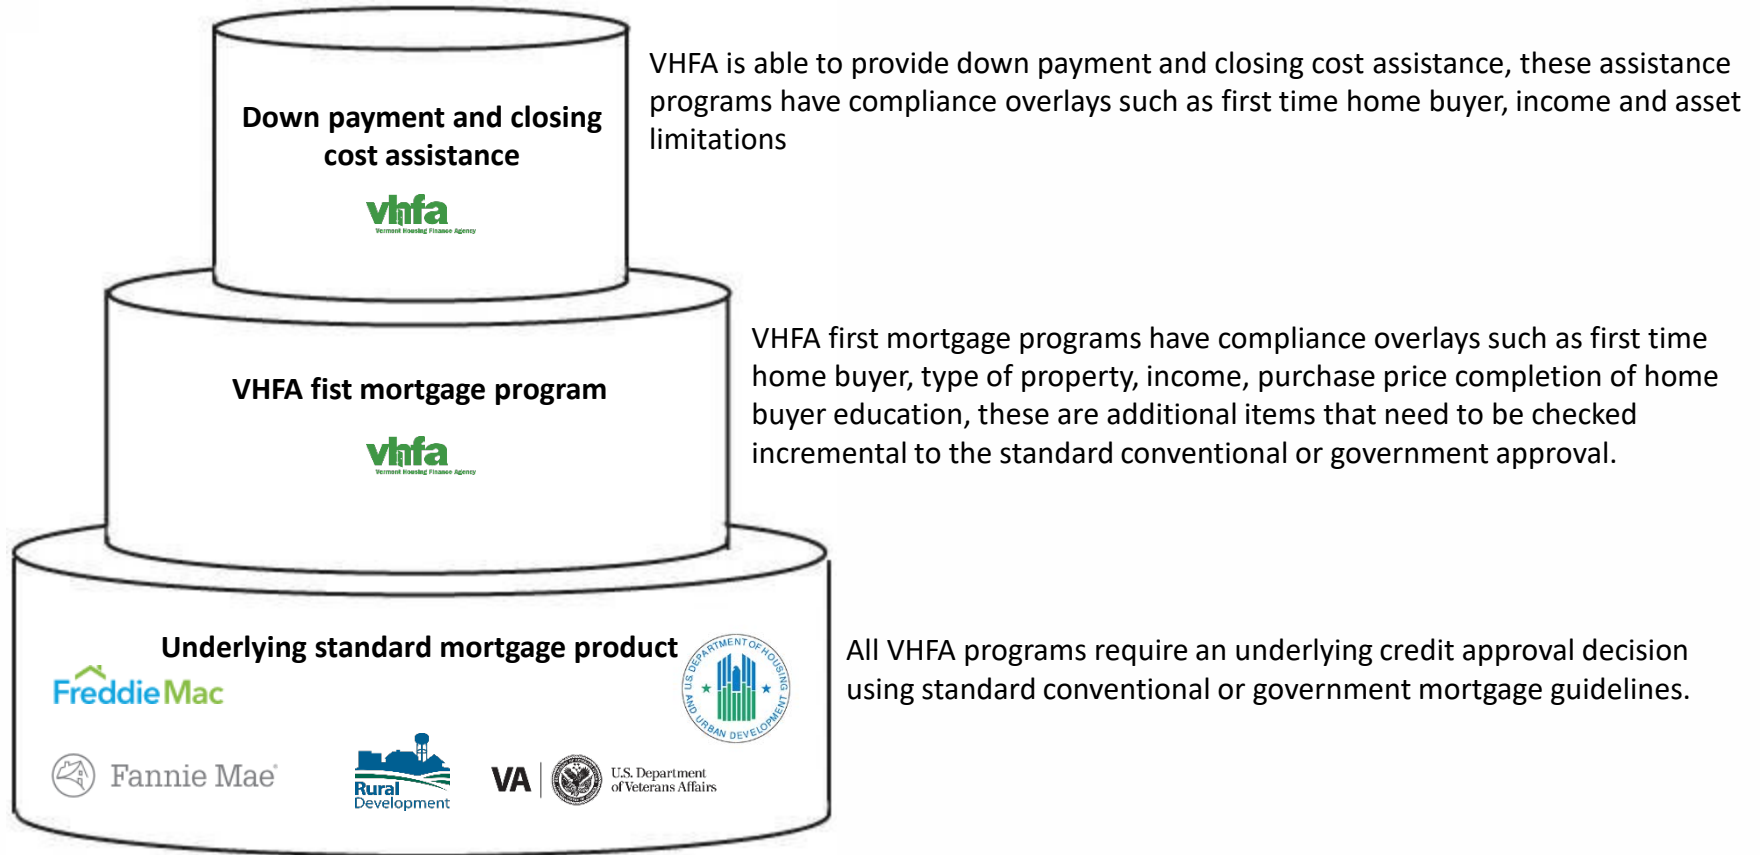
Down payment and closing cost assistance

vhfa
Vermont Housing Finance Agency

VHFA is able to provide down payment and closing cost assistance, these assistance programs have compliance overlays such as first time home buyer, income and asset limitations

VHFA fist mortgage program

vhfa
Vermont Housing Finance Agency

VHFA first mortgage programs have compliance overlays such as first time home buyer, type of property, income, purchase price completion of home buyer education, these are additional items that need to be checked incremental to the standard conventional or government approval.

Underlying standard mortgage product

FreddieMac

U.S. DEPARTMENT OF HOUSING AND URBAN DEVELOPMENT

Fannie Mae

Rural Development

VA | U.S. Department of Veterans Affairs

All VHFA programs require an underlying credit approval decision using standard conventional or government mortgage guidelines.